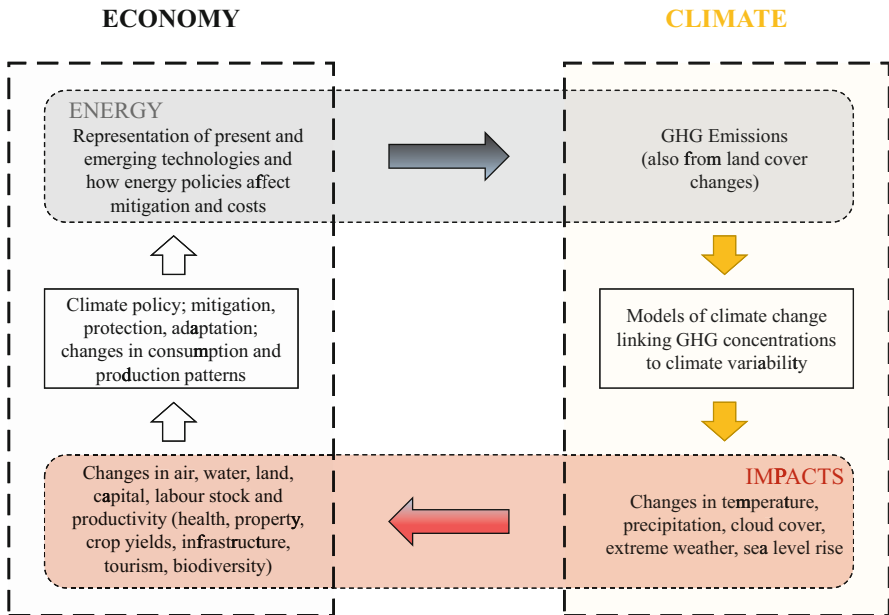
ECONOMY

CLIMATE

ENERGY

Representation of present and emerging technologies and how energy policies affect mitigation and costs

GHG Emissions (also from land cover changes)

Models of climate change linking GHG concentrations to climate variability

Climate policy; mitigation, protection, adaptation; changes in consumption and production patterns

IMPACTS

Changes in temperature, precipitation, cloud cover, extreme weather, sea level rise

Changes in air, water, land, capital, labour stock and productivity (health, property, crop yields, infrastructure, tourism, biodiversity)